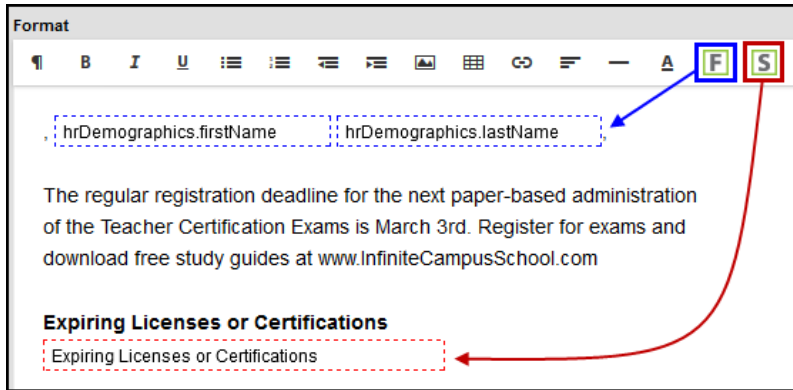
Format

¶ B I U A F S

, hrDemographics.firstName hrDemographics.lastName ,

The regular registration deadline for the next paper-based administration of the Teacher Certification Exams is March 3rd. Register for exams and download free study guides at www.InfiniteCampusSchool.com

**Expiring Licenses or Certifications**

Expiring Licenses or Certifications